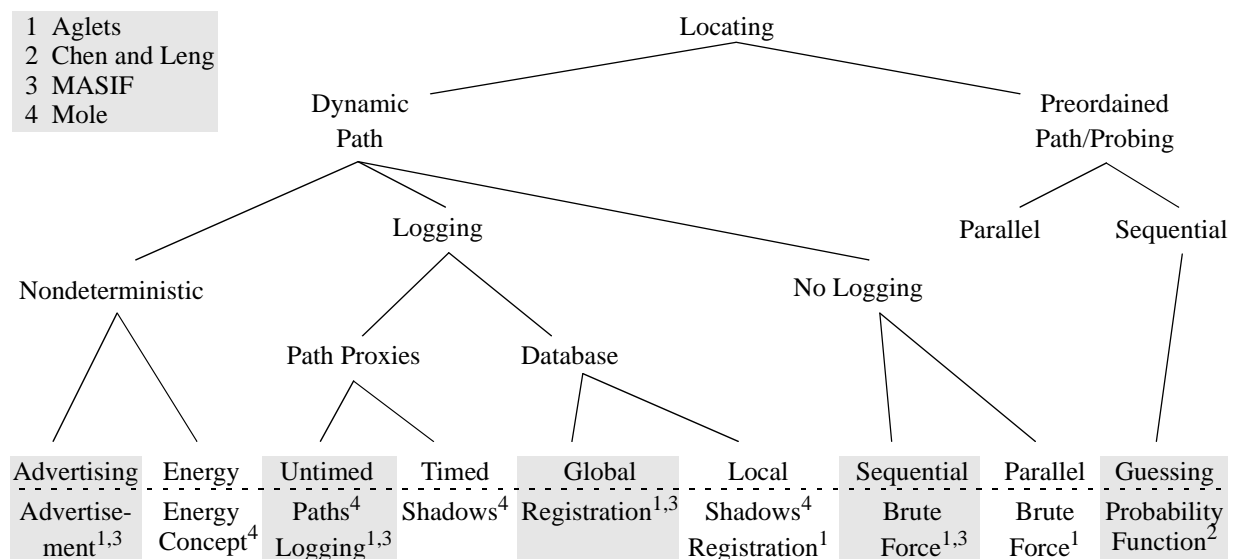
1 Aglets
2 Chen and Leng
3 MASIF
4 Mole

Locating

Dynamic Path

Preordained Path/Probing

Logging

Parallel

Sequential

Nondeterministic

No Logging

Path Proxies

Database

Advertising

Energy

Untimed

Timed

Global

Local

Sequential

Parallel

Guessing

Advertisement$^{1,3}$

Energy Concept$^{4}$

Paths$^{4}$ Logging$^{1,3}$

Shadows$^{4}$

Registration$^{1,3}$

Shadows$^{4}$ Registration$^{1}$

Brute Force$^{1,3}$

Brute Force$^{1}$

Probability Function$^{2}$